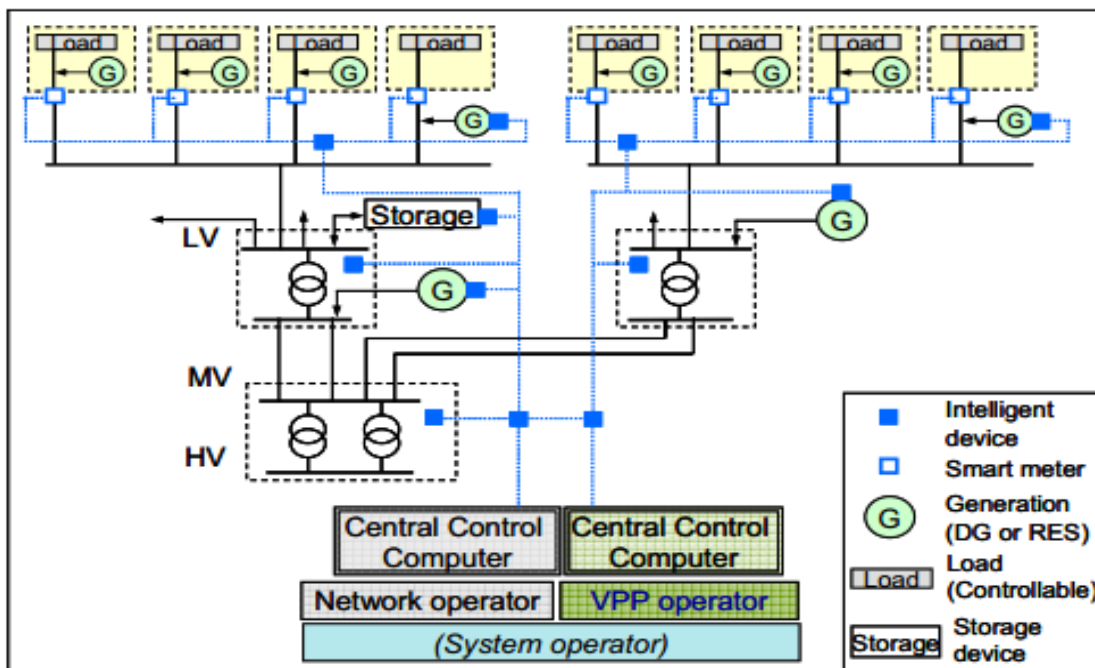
Load
G
Load
G
Load
G
Load
G
Load
G
Load
G
Load
G
Load
G
Storage
G
LV
G
MV
HV
Central Control Computer
Central Control Computer
Network operator
VPP operator
(System operator)
Intelligent device
Smart meter
G
Generation (DG or RES)
Load
Load (Controllable)
Storage
Storage device